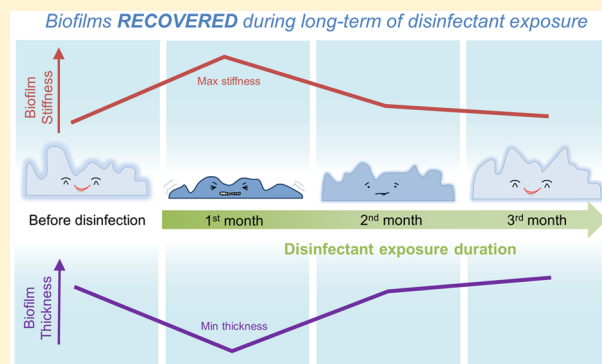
Biofilms **RECOVERED** during long-term of disinfectant exposure

Biofilm Stiffness

Max stiffness

Before disinfection

1$^{st}$ month

2$^{nd}$ month

3$^{rd}$ month

Disinfectant exposure duration

Biofilm Thickness

Min thickness